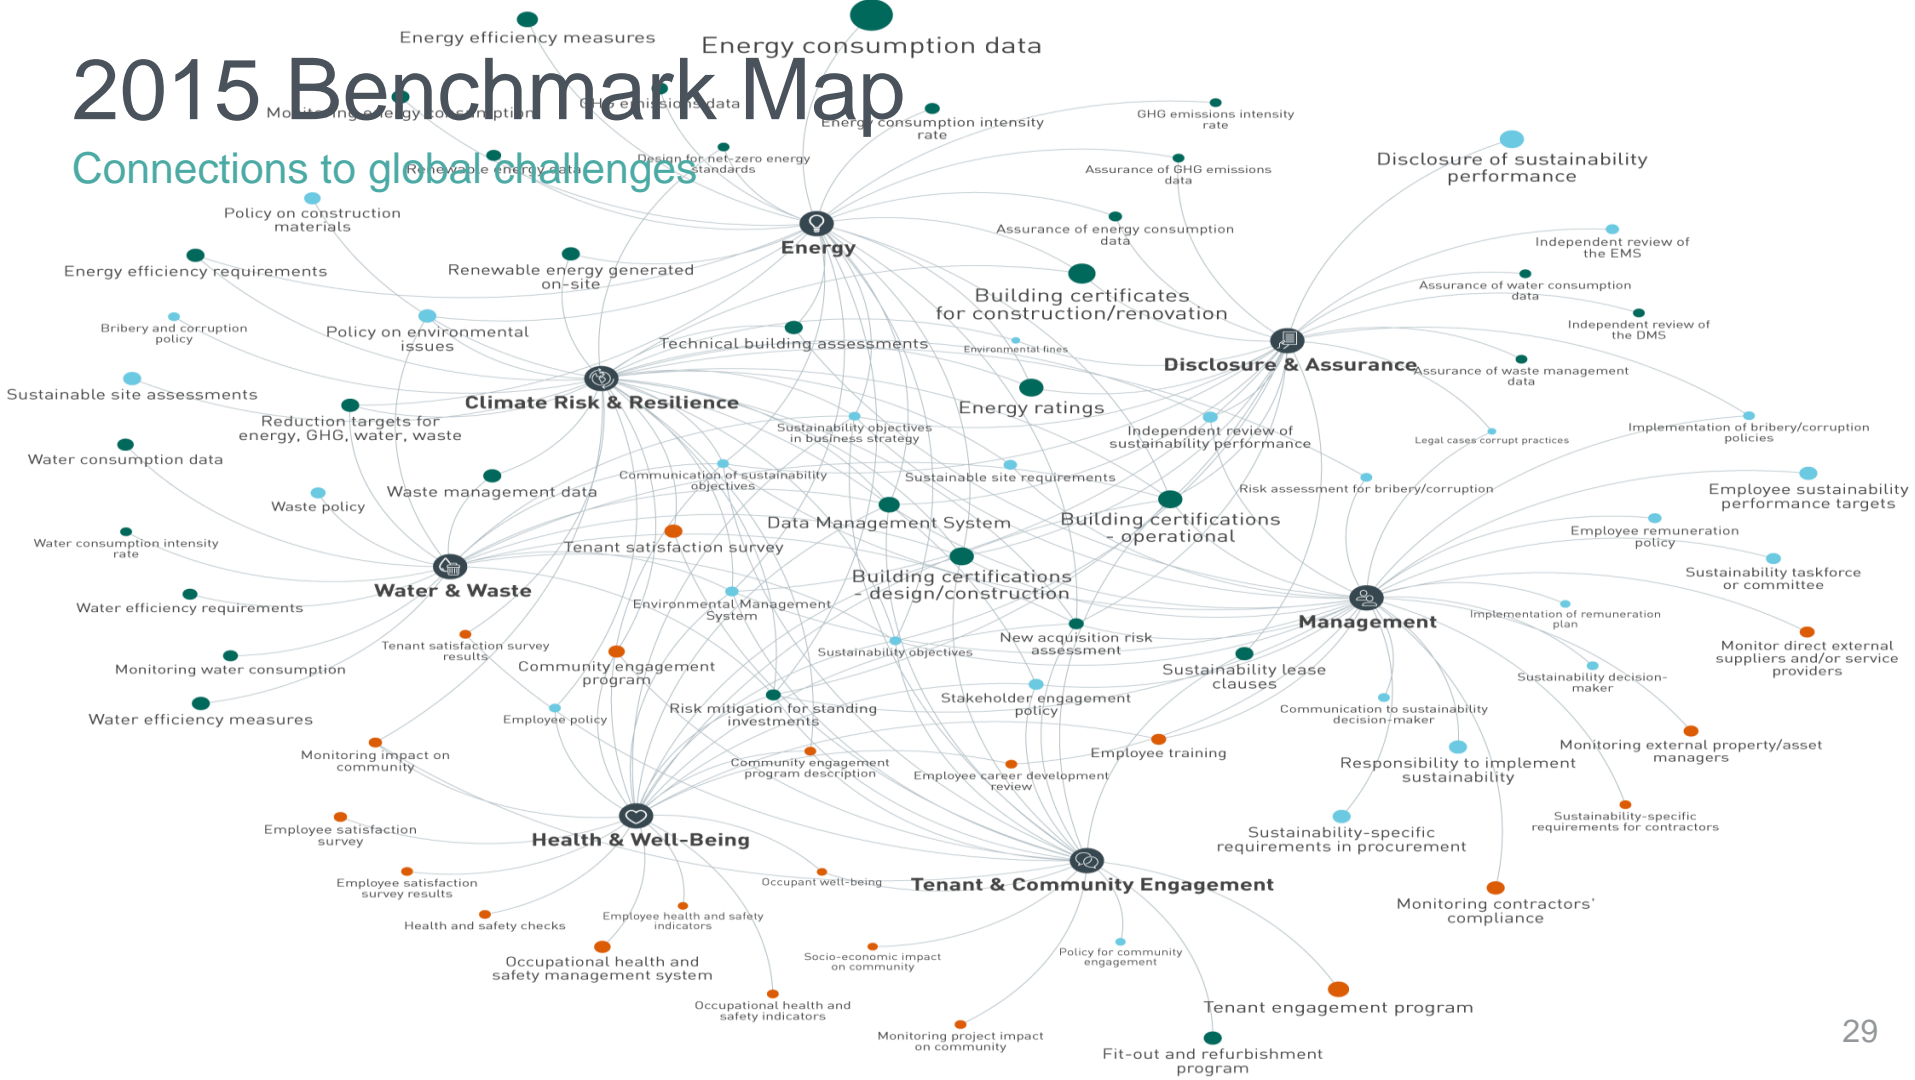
2015 Benchmark Map

Connections to global challenges

Energy efficiency measures
Energy consumption data
Monitoring energy consumption
GHG emissions data
Energy consumption intensity rate
GHG emissions intensity rate
Design for net-zero energy standards
Renewable energy data
Assurance of GHG emissions data
Disclosure of sustainability performance
Policy on construction materials
Energy
Assurance of energy consumption data
Independent review of the EMS
Energy efficiency requirements
Renewable energy generated on-site
Building certificates for construction/renovation
Assurance of water consumption data
Bribery and corruption policy
Policy on environmental issues
Technical building assessments
Independent review of the DMS
Environmental fines
Disclosure & Assurance
Assurance of waste management data
Sustainable site assessments
Climate Risk & Resilience
Energy ratings
Reduction targets for energy, GHG, water, waste
Sustainability objectives in business strategy
Independent review of sustainability performance
Implementation of bribery/corruption policies
Legal cases corrupt practices
Water consumption data
Communication of sustainability objectives
Sustainable site requirements
Waste management data
Risk assessment for bribery/corruption
Employee sustainability performance targets
Waste policy
Data Management System
Building certifications - operational
Employee remuneration policy
Water consumption intensity rate
Tenant satisfaction survey
Sustainability taskforce or committee
Water & Waste
Building certifications - design/construction
Environmental Management System
Management
Water efficiency requirements
Implementation of remuneration plan
New acquisition risk assessment
Monitor direct external suppliers and/or service providers
Tenant satisfaction survey results
Sustainability objectives
Community engagement program
Sustainability lease clauses
Sustainability decision-maker
Monitoring water consumption
Stakeholder engagement policy
Risk mitigation for standing investments
Communication to sustainability decision-maker
Water efficiency measures
Employee policy
Monitoring external property/asset managers
Employee training
Monitoring impact on community
Community engagement program description
Responsibility to implement sustainability
Employee career development review
Sustainability-specific requirements for contractors
Employee satisfaction survey
Health & Well-Being
Sustainability-specific requirements in procurement
Occupant well-being
Tenant & Community Engagement
Employee satisfaction survey results
Monitoring contractors' compliance
Employee health and safety indicators
Health and safety checks
Socio-economic impact on community
Policy for community engagement
Occupational health and safety management system
Tenant engagement program
Occupational health and safety indicators
Monitoring project impact on community
Fit-out and refurbishment program
29